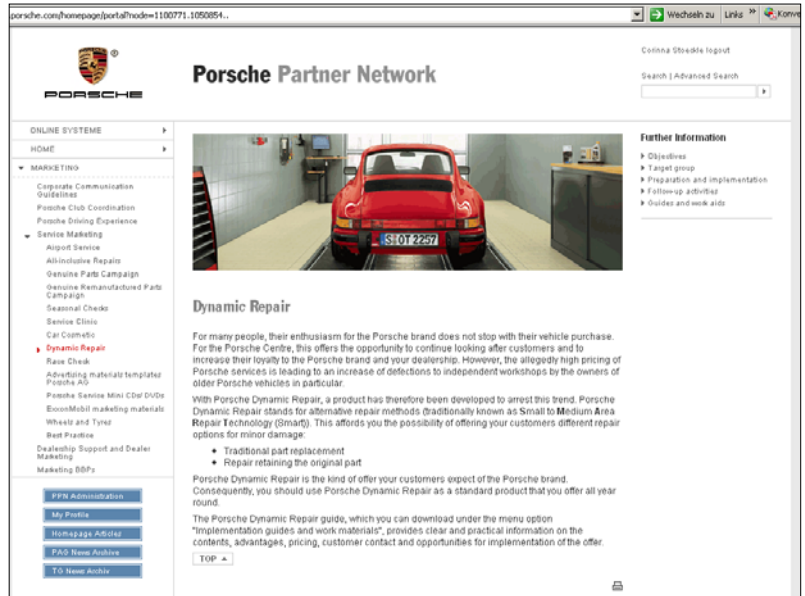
porsche.com/homepage/portal?node=1100771.1050854...

Wechseln zu Links » Konve

PORSCHE

Porsche Partner Network

Corinna Stoeckle logout

Search | Advanced Search

ONLINE SYSTEME
HOME
MARKETING
Corporate Communication Guidelines
Porsche Club Coordination
Porsche Driving Experience
Service Marketing
Airport Service
All-inclusive Repairs
Genuine Parts Campaign
Genuine Remanufactured Parts Campaign
Seasonal Checks
Service Clinic
Car Cosmetic
Dynamic Repair
Race Check
Advertising materials templates Porsche AG
Porsche Service Mini CDs/ DVDs
ExxonMobil marketing materials
Wheels and Tyres
Best Practice
Dealership Support and Dealer Marketing
Marketing BBPs

PPN Administration
My Profile
Homepage Articles
PAG News Archive
TG News Archiv

S OT 2257

Dynamic Repair

For many people, their enthusiasm for the Porsche brand does not stop with their vehicle purchase. For the Porsche Centre, this offers the opportunity to continue looking after customers and to increase their loyalty to the Porsche brand and your dealership. However, the allegedly high pricing of Porsche services is leading to an increase of defections to independent workshops by the owners of older Porsche vehicles in particular.

With Porsche Dynamic Repair, a product has therefore been developed to arrest this trend. Porsche Dynamic Repair stands for alternative repair methods (traditionally known as Small to Medium Area Repair Technology (Smart)). This affords you the possibility of offering your customers different repair options for minor damage:

• Traditional part replacement
• Repair retaining the original part

Porsche Dynamic Repair is the kind of offer your customers expect of the Porsche brand. Consequently, you should use Porsche Dynamic Repair as a standard product that you offer all year round.

The Porsche Dynamic Repair guide, which you can download under the menu option "Implementation guides and work materials", provides clear and practical information on the contents, advantages, pricing, customer contact and opportunities for implementation of the offer.

TOP

Further Information
Objectives
Target group
Preparation and implementation
Follow-up activities
Guides and work aids